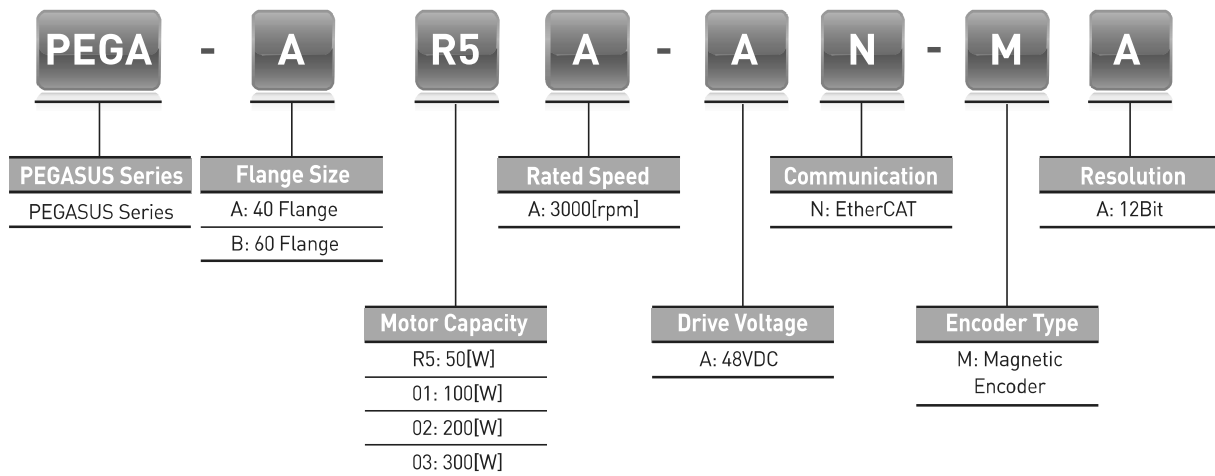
PEGA - A R5 A - A N - M A

PEGASUS Series
PEGASUS Series

Flange Size
A: 40 Flange
B: 60 Flange

Rated Speed
A: 3000[rpm]

Communication
N: EtherCAT

Resolution
A: 12Bit

Motor Capacity
R5: 50[W]
01: 100[W]
02: 200[W]
03: 300[W]

Drive Voltage
A: 48VDC

Encoder Type
M: Magnetic Encoder